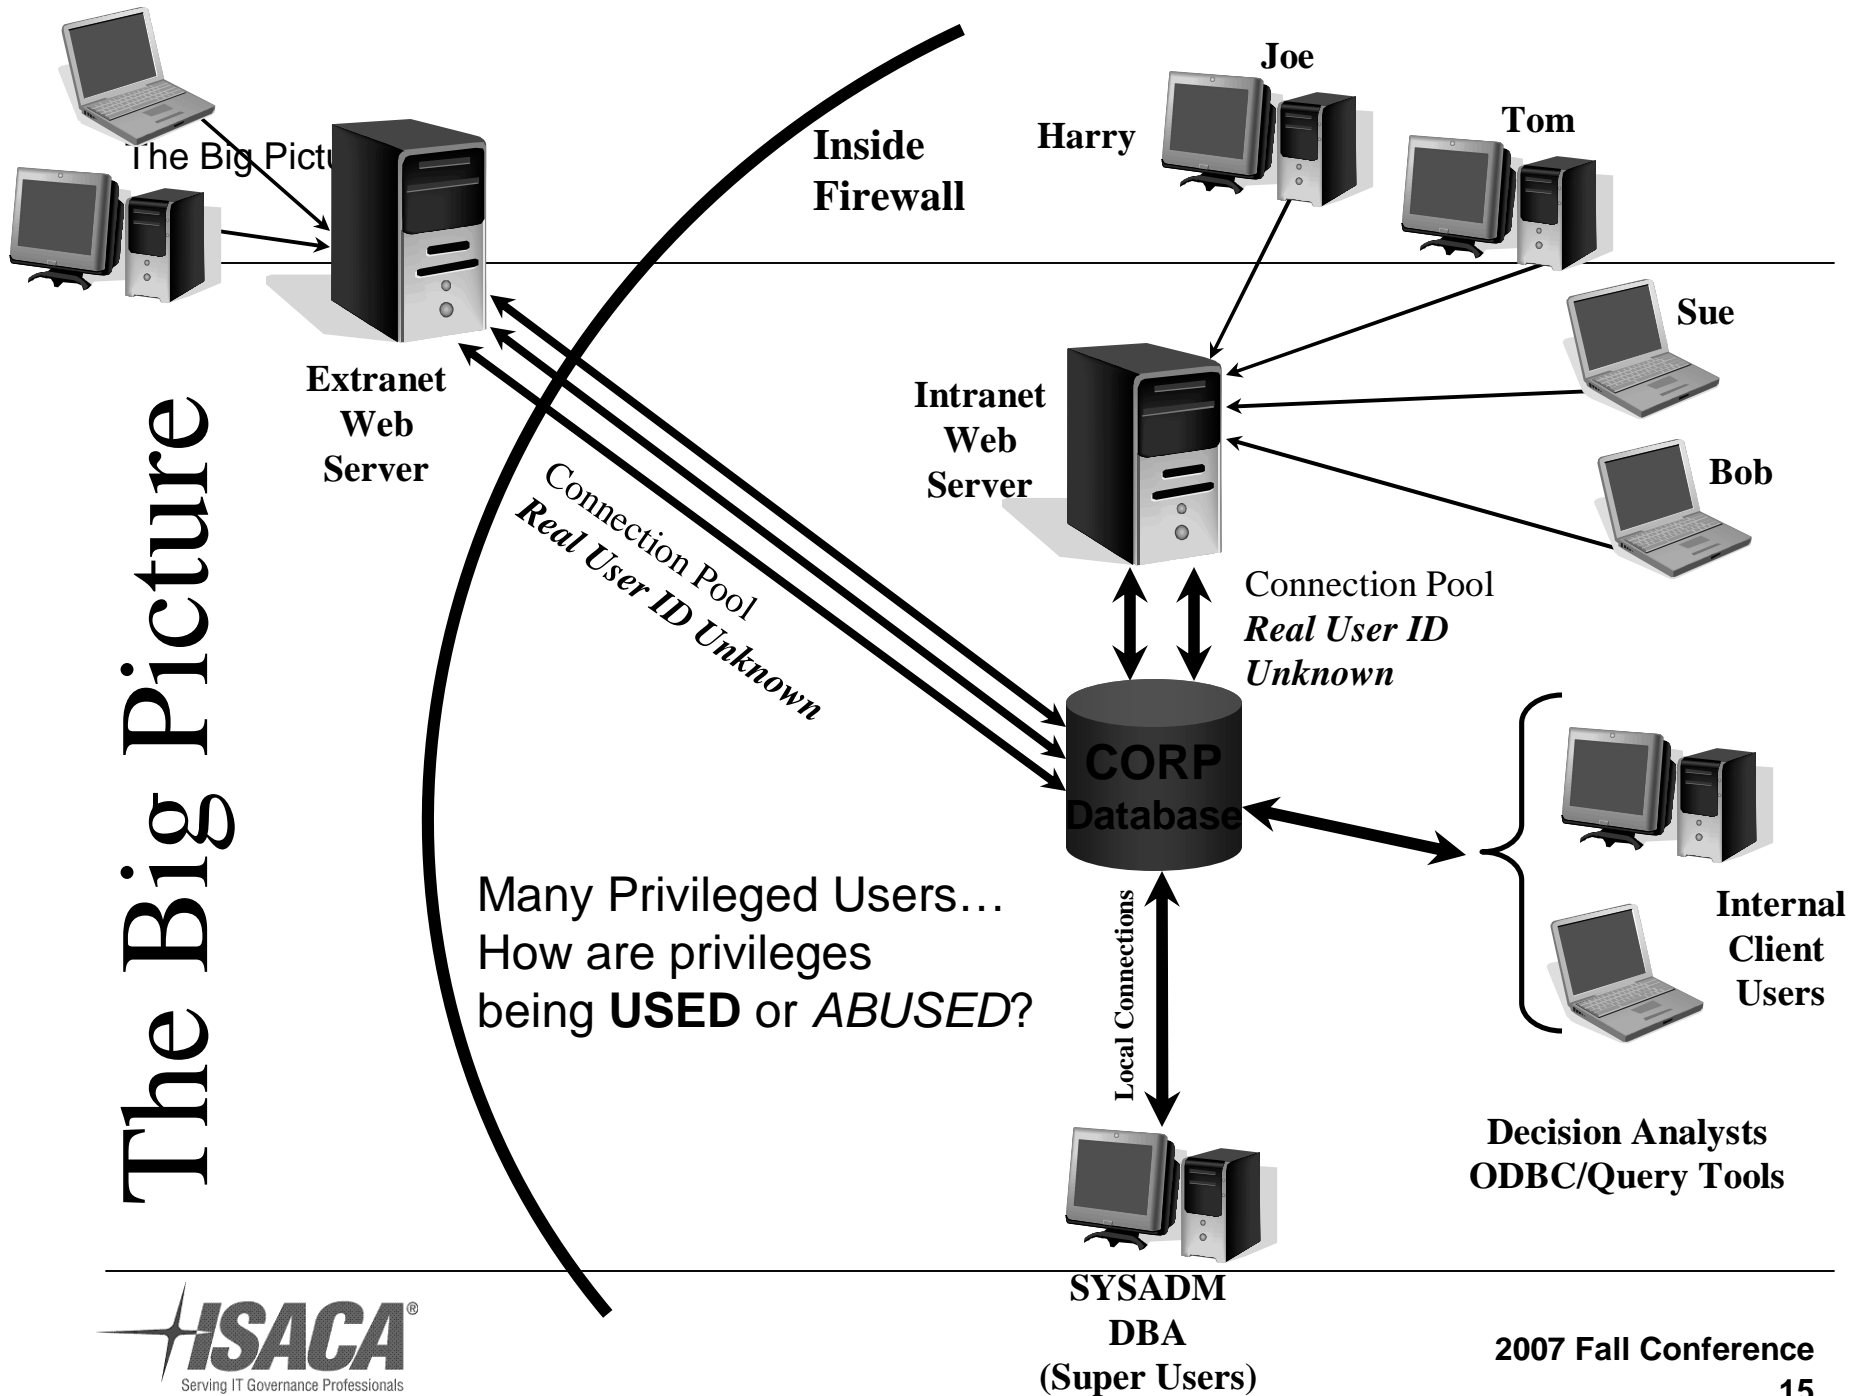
The Big Picture

The Big Pictu

Inside Firewall

Joe

Harry

Tom

Sue

Bob

Extranet Web Server

Intranet Web Server

Connection Pool
*Real User ID Unknown*

Connection Pool
*Real User ID Unknown*

CORP Database

Many Privileged Users… How are privileges being **USED** or *ABUSED*?

Local Connections

Internal Client Users

Decision Analysts ODBC/Query Tools

SYSADM DBA (Super Users)

ISACA®
Serving IT Governance Professionals

2007 Fall Conference

15